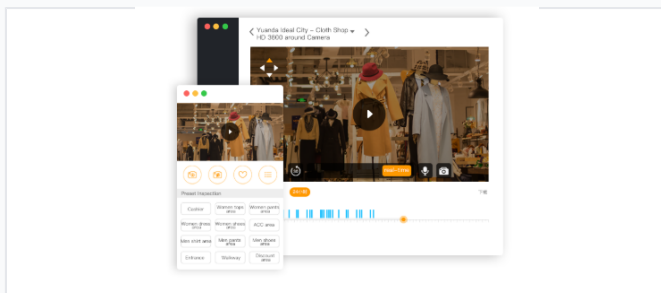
Yuanda Ideal City – Cloth Shop
HD 3600 around Camera

Preset Inspection

| Cashier | Women tops area | Women pants area |
|---|---|---|
| Women dress area | Women shoes area | ACC area |
| Men shirt area | Men pants area | Men shoes area |
| Entrance | Stairway | Discount area |